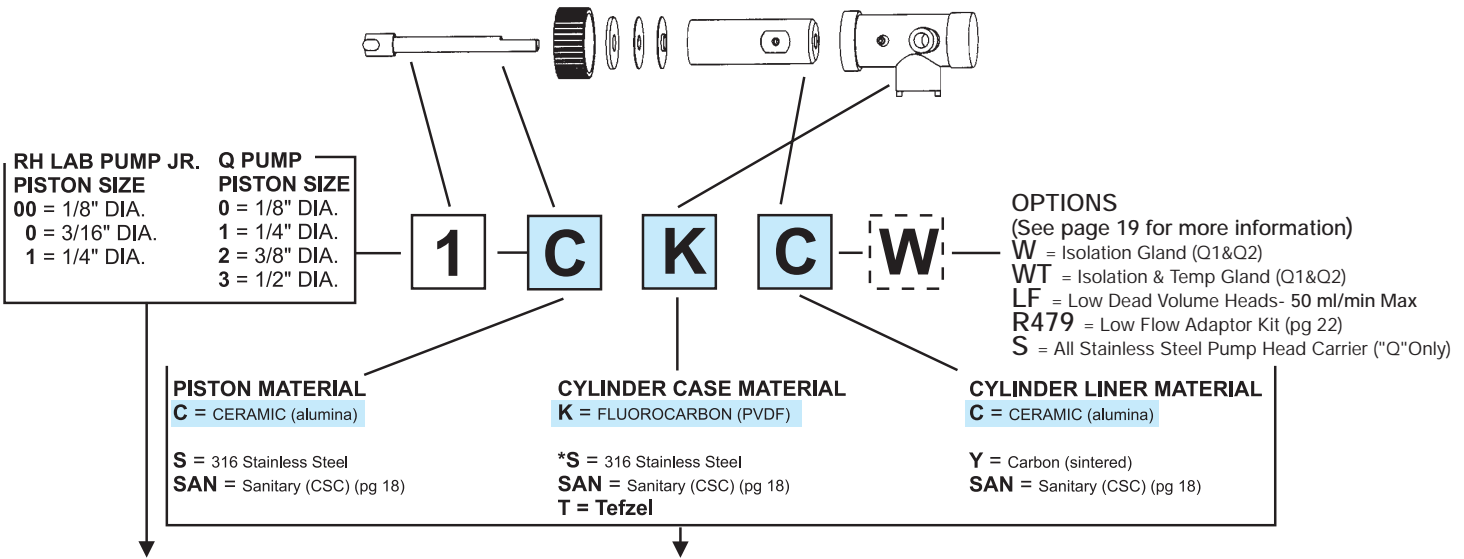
RH LAB PUMP JR.
PISTON SIZE
00 = 1/8" DIA.
0 = 3/16" DIA.
1 = 1/4" DIA.

Q PUMP
PISTON SIZE
0 = 1/8" DIA.
1 = 1/4" DIA.
2 = 3/8" DIA.
3 = 1/2" DIA.

1 C K C W

OPTIONS
(See page 19 for more information)
W = Isolation Gland (Q1&Q2)
WT = Isolation & Temp Gland (Q1&Q2)
LF = Low Dead Volume Heads- 50 ml/min Max
R479 = Low Flow Adaptor Kit (pg 22)
S = All Stainless Steel Pump Head Carrier ("Q"Only)

PISTON MATERIAL
C = CERAMIC (alumina)

S = 316 Stainless Steel
SAN = Sanitary (CSC) (pg 18)

CYLINDER CASE MATERIAL
K = FLUOROCARBON (PVDF)

*S = 316 Stainless Steel
SAN = Sanitary (CSC) (pg 18)
T = Tefzel

CYLINDER LINER MATERIAL
C = CERAMIC (alumina)

Y = Carbon (sintered)
SAN = Sanitary (CSC) (pg 18)